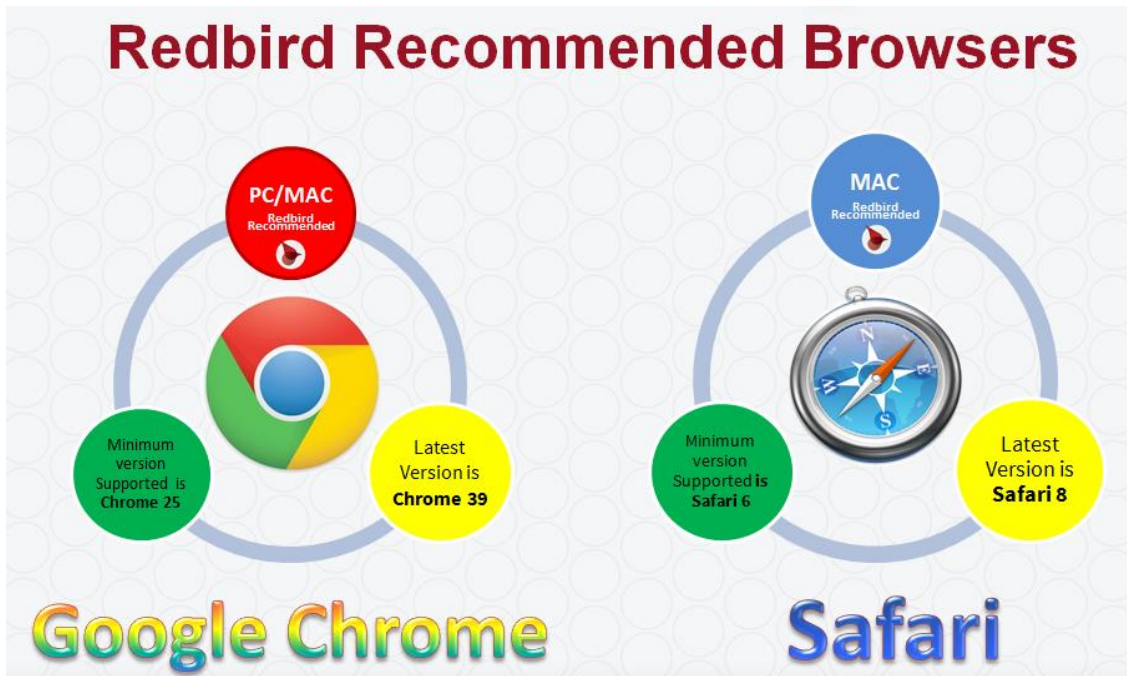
Redbird Recommended Browsers

PC/MAC
Redbird Recommended

Minimum version Supported is Chrome 25

Latest Version is Chrome 39

MAC
Redbird Recommended

Minimum version Supported is Safari 6

Latest Version is Safari 8

Google Chrome

Safari